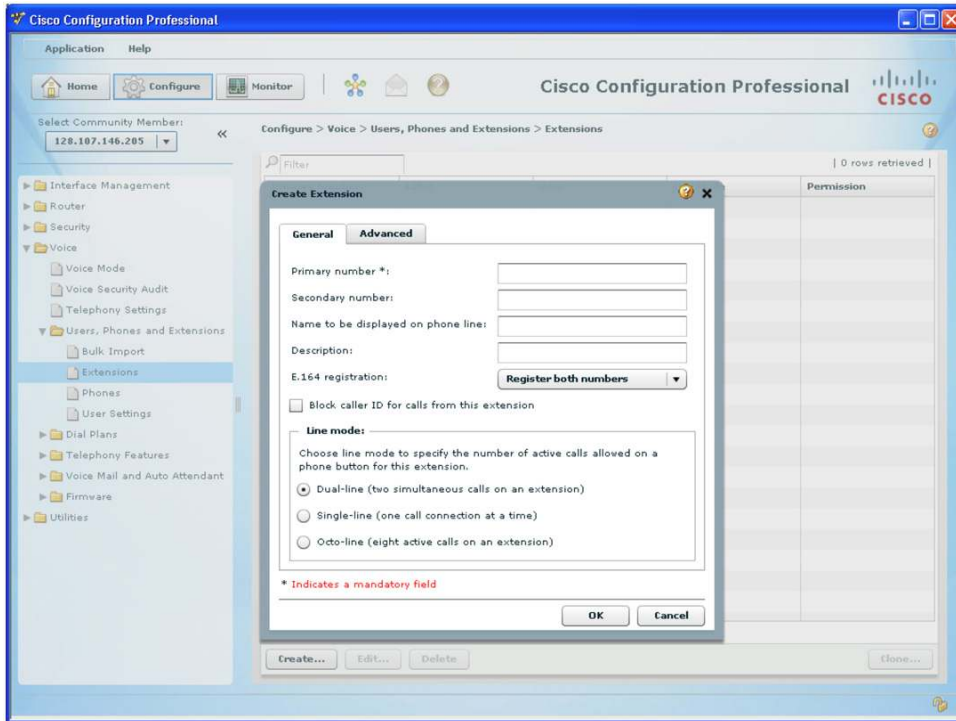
Cisco Configuration Professional

Application Help

Home Configure Monitor

Cisco Configuration Professional

cisco

Select Community Member:
128.107.146.205

Configure > Voice > Users, Phones and Extensions > Extensions

Filter

| 0 rows retrieved |

Permission

Interface Management
Router
Security
Voice
Voice Mode
Voice Security Audit
Telephony Settings
Users, Phones and Extensions
Bulk Import
Extensions
Phones
User Settings
Dial Plans
Telephony Features
Voice Mail and Auto Attendant
Firmware
Utilities

Create Extension

General Advanced

Primary number *:

Secondary number:

Name to be displayed on phone line:

Description:

E.164 registration: Register both numbers

Block caller ID for calls from this extension

Line mode:

Choose line mode to specify the number of active calls allowed on a phone button for this extension.

Dual-line (two simultaneous calls on an extension)

Single-line (one call connection at a time)

Octo-line (eight active calls on an extension)

* Indicates a mandatory field

OK Cancel

Create... Edit... Delete

Clone...